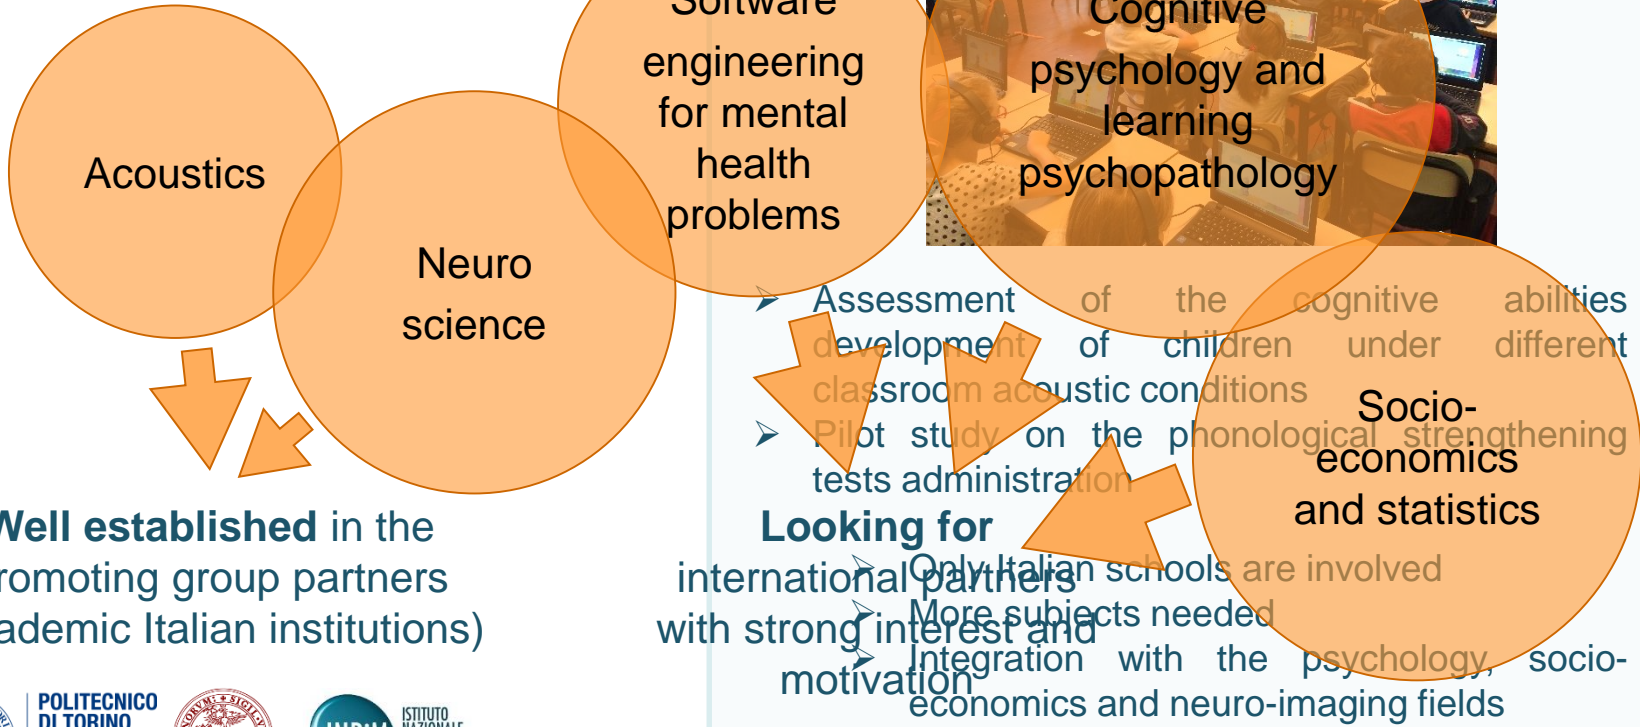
Acoustics

Neuro science

Software engineering for mental health problems

Cognitive psychology and learning psychopathology

Socio-economics and statistics

➢ Assessment of the cognitive abilities development of children under different classroom acoustic conditions

➢ Pilot study on the phonological strengthening tests administration

Well established in the promoting group partners (academic Italian institutions)

Looking for international partners with strong interest and motivation

➢ Only Italian schools are involved

➢ More subjects needed

➢ Integration with the psychology, socio-economics and neuro-imaging fields

POLITECNICO DI TORINO

ISTITUTO NAZIONALE